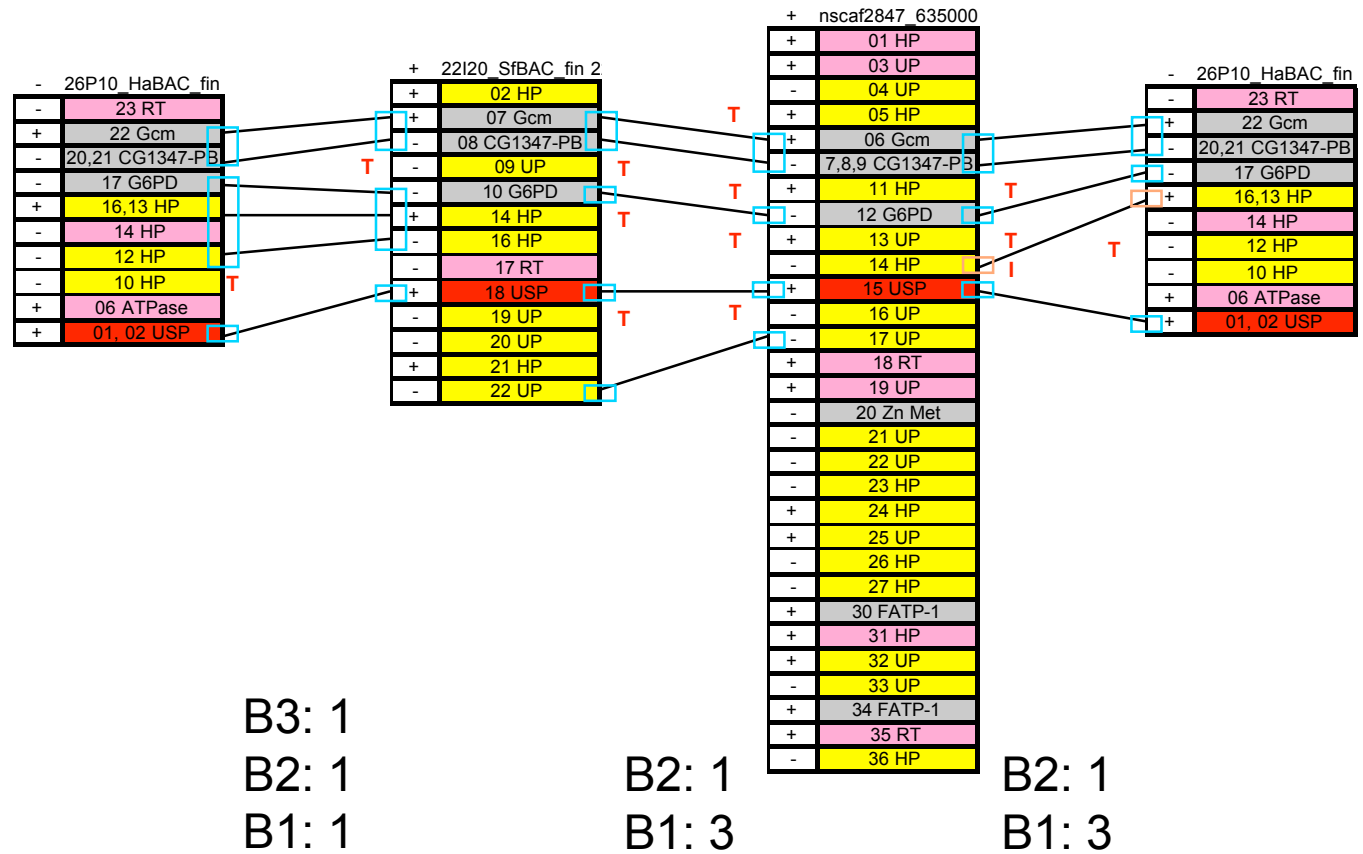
- 26P10_HaBAC_fin

| - | 23 RT |
|---|---|
| + | 22 Gcm |
| - | 20,21 CG1347-PB |
| - | 17 G6PD |
| + | 16,13 HP |
| - | 14 HP |
| - | 12 HP |
| - | 10 HP |
| + | 06 ATPase |
| + | 01, 02 USP |

+ 22I20_SfBAC_fin 2

| + | 02 HP |
|---|---|
| + | 07 Gcm |
| - | 08 CG1347-PB |
| - | 09 UP |
| - | 10 G6PD |
| + | 14 HP |
| - | 16 HP |
| - | 17 RT |
| + | 18 USP |
| - | 19 UP |
| - | 20 UP |
| + | 21 HP |
| - | 22 UP |

+ nscaf2847_635000

| + | 01 HP |
|---|---|
| + | 03 UP |
| - | 04 UP |
| + | 05 HP |
| + | 06 Gcm |
| - | 7,8,9 CG1347-PB |
| + | 11 HP |
| - | 12 G6PD |
| + | 13 UP |
| - | 14 HP |
| + | 15 USP |
| - | 16 UP |
| - | 17 UP |
| + | 18 RT |
| + | 19 UP |
| - | 20 Zn Met |
| - | 21 UP |
| - | 22 UP |
| - | 23 HP |
| + | 24 HP |
| + | 25 UP |
| - | 26 HP |
| - | 27 HP |
| + | 30 FATP-1 |
| + | 31 HP |
| + | 32 UP |
| - | 33 UP |
| + | 34 FATP-1 |
| + | 35 RT |
| - | 36 HP |

- 26P10_HaBAC_fin

| - | 23 RT |
|---|---|
| + | 22 Gcm |
| - | 20,21 CG1347-PB |
| - | 17 G6PD |
| + | 16,13 HP |
| - | 14 HP |
| - | 12 HP |
| - | 10 HP |
| + | 06 ATPase |
| + | 01, 02 USP |

T T T T T T T T T T T T I T

B3: 1
B2: 1
B1: 1

B2: 1
B1: 3

B2: 1
B1: 3